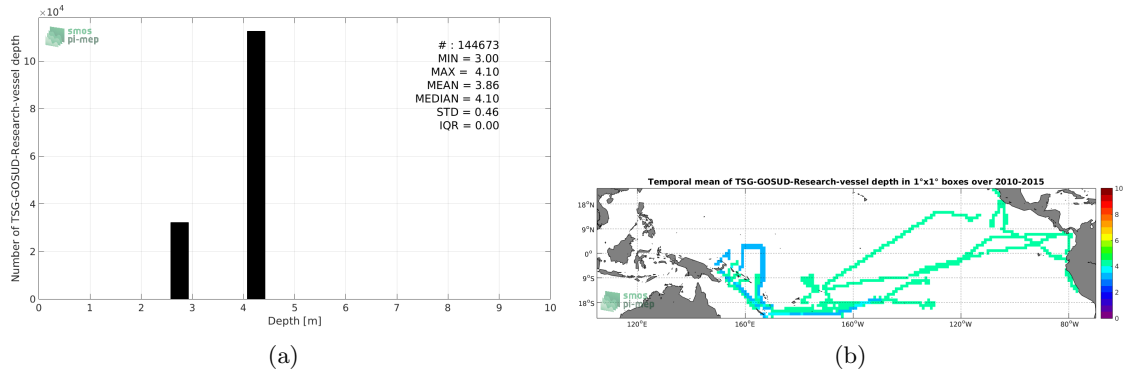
$\times10^4$

smos
pi-mep

Number of TSG-GOSUD-Research-vessel depth

# : 144673
MIN = 3.00
MAX = 4.10
MEAN = 3.86
MEDIAN = 4.10
STD = 0.46
IQR = 0.00

10
8
6
4
2
0

0 1 2 3 4 5 6 7 8 9 10

Depth [m]

(a)

Temporal mean of TSG-GOSUD-Research-vessel depth in 1°x1° boxes over 2010-2015

18°N
9°N
0°
9°S
18°S

120°E 160°E 160°W 120°W 80°W

smos
pi-mep

10
8
6
4
2
0

(b)